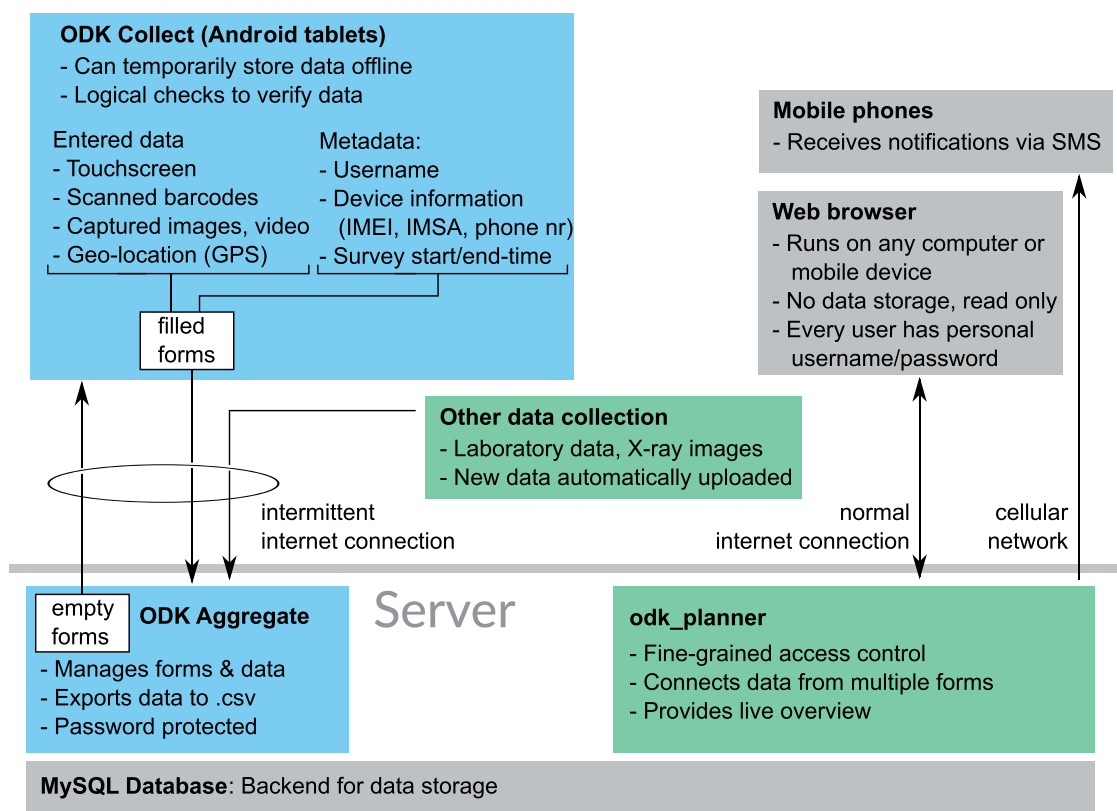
**ODK Collect (Android tablets)**
- Can temporarily store data offline
- Logical checks to verify data

Entered data
- Touchscreen
- Scanned barcodes
- Captured images, video
- Geo-location (GPS)

Metadata:
- Username
- Device information (IMEI, IMSA, phone nr)
- Survey start/end-time

filled forms

**Mobile phones**
- Receives notifications via SMS

**Web browser**
- Runs on any computer or mobile device
- No data storage, read only
- Every user has personal username/password

**Other data collection**
- Laboratory data, X-ray images
- New data automatically uploaded

intermittent internet connection

normal internet connection

cellular network

Server

empty forms

**ODK Aggregate**
- Manages forms & data
- Exports data to .csv
- Password protected

**odk_planner**
- Fine-grained access control
- Connects data from multiple forms
- Provides live overview

**MySQL Database**: Backend for data storage